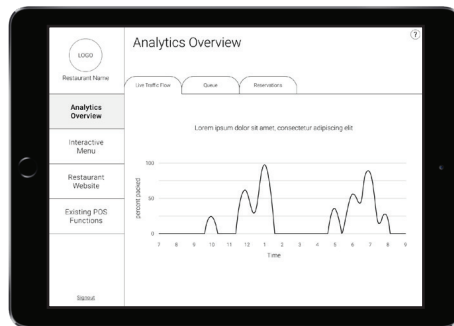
LOGO

Restaurant Name

Analytics Overview

Interactive Menu

Restaurant Website

Existing POS Functions

Signout

Analytics Overview

?

Live Traffic Flow

Queue

Reservations

Lorem ipsum dolor sit amet, consectetur adipiscing elit

percent packed

100

50

0

7 8 9 10 11 12 1 2 3 4 5 6 7 8 9

Time